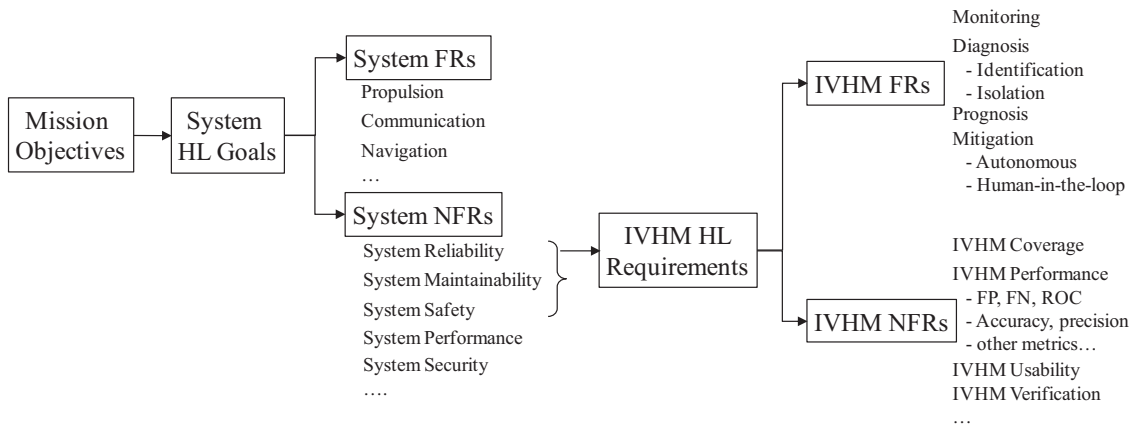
Mission Objectives

System HL Goals

System FRs
Propulsion
Communication
Navigation
…

System NFRs
System Reliability
System Maintainability
System Safety
System Performance
System Security
….

IVHM HL Requirements

IVHM FRs
Monitoring
Diagnosis
- Identification
- Isolation
Prognosis
Mitigation
- Autonomous
- Human-in-the-loop

IVHM NFRs
IVHM Coverage
IVHM Performance
- FP, FN, ROC
- Accuracy, precision
- other metrics…
IVHM Usability
IVHM Verification
…